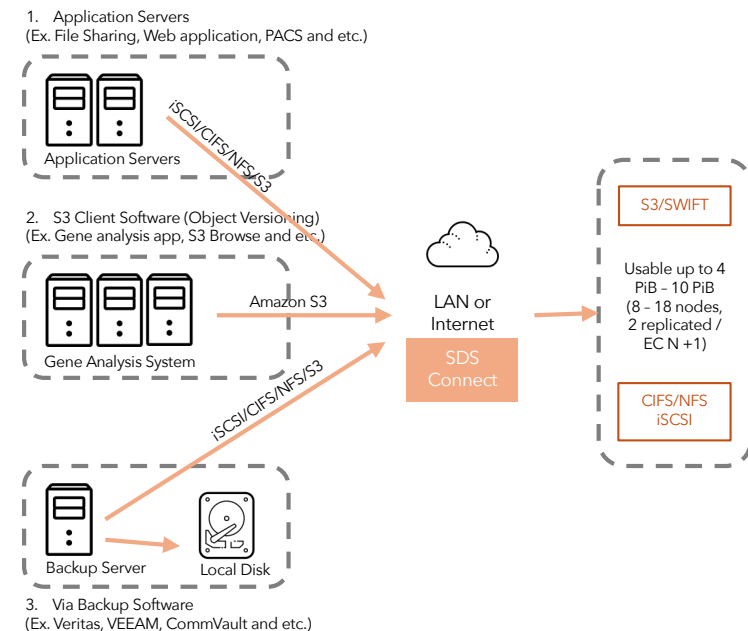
1. Application Servers
(Ex. File Sharing, Web application, PACS and etc.)

Application Servers

iSCSI/CIFS/NFS/S3

2. S3 Client Software (Object Versioning)
(Ex. Gene analysis app, S3 Browse and etc.)

Amazon S3

Gene Analysis System

LAN or Internet

SDS Connect

iSCSI/CIFS/NFS/S3

S3/SWIFT

Usable up to 4 PiB – 10 PiB (8 – 18 nodes, 2 replicated / EC N +1)

CIFS/NFS iSCSI

Backup Server

Local Disk

3. Via Backup Software
(Ex. Veritas, VEEAM, CommVault and etc.)